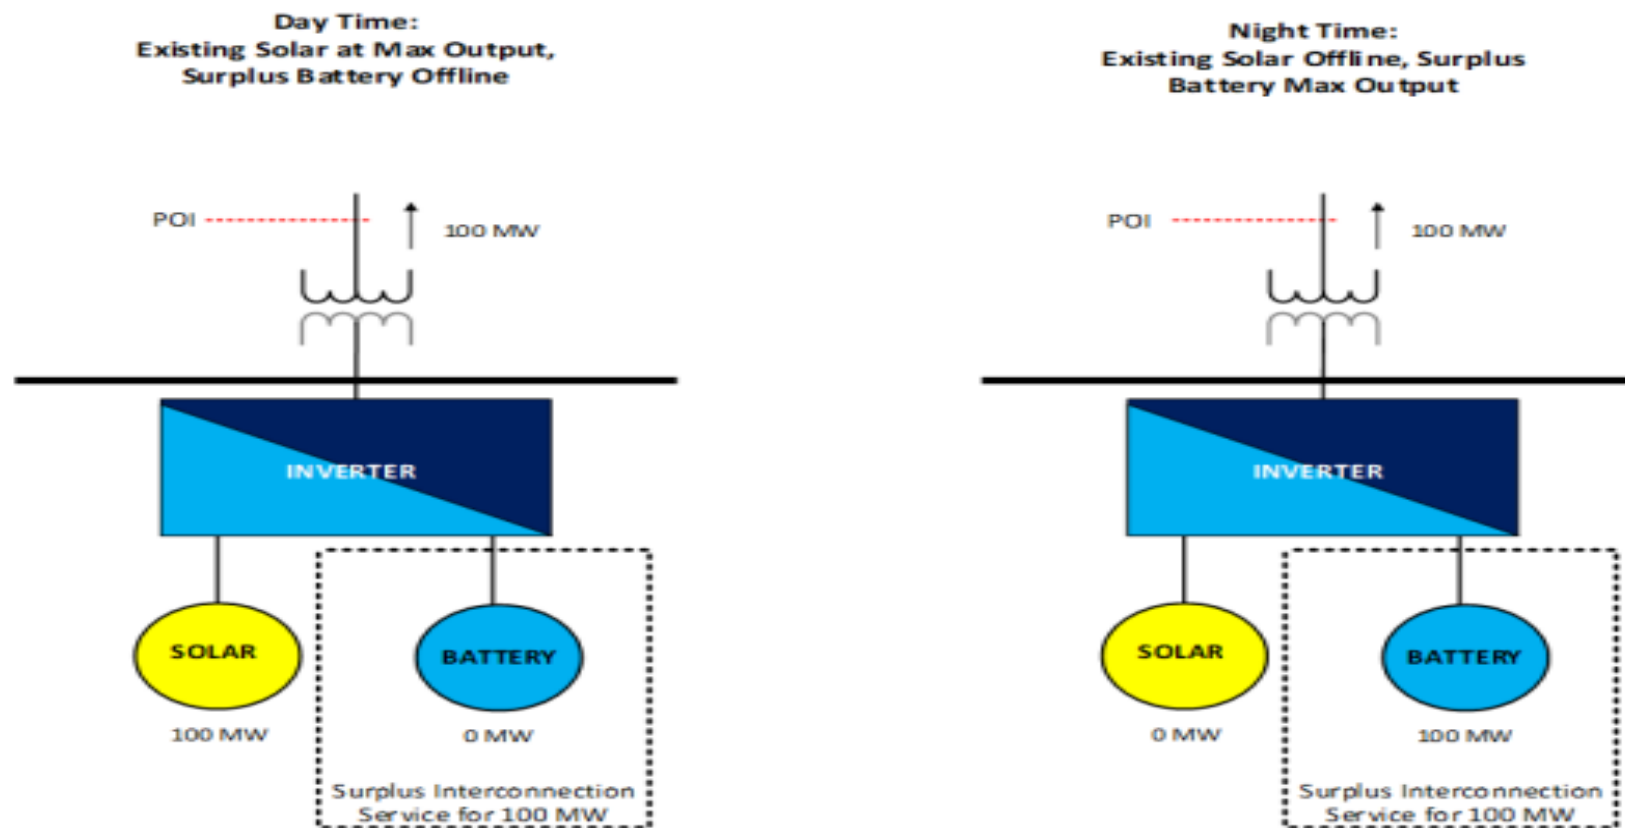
Day Time:
Existing Solar at Max Output,
Surplus Battery Offline

POI

100 MW

INVERTER

SOLAR

100 MW

BATTERY

0 MW

Surplus Interconnection Service for 100 MW

Night Time:
Existing Solar Offline, Surplus
Battery Max Output

POI

100 MW

INVERTER

SOLAR

0 MW

BATTERY

100 MW

Surplus Interconnection Service for 100 MW